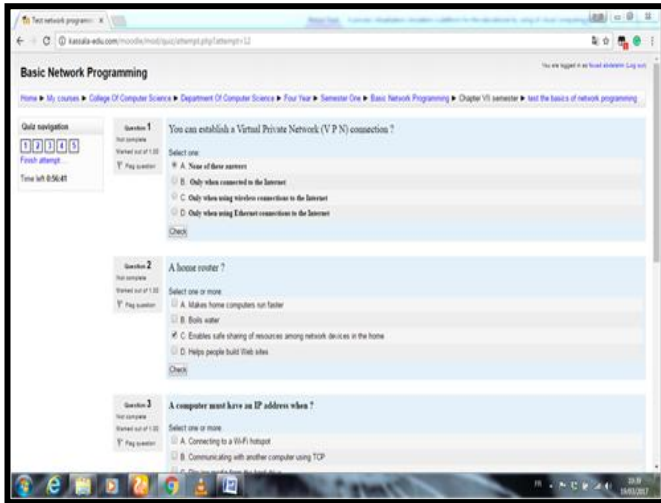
Test network programm ×

kassala-edu.com/moodle/mod/quiz/attempt.php?attempt=12

Basic Network Programming

You are logged in as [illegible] (Log out)

Home ▶ My courses ▶ College Of Computer Science ▶ Department Of Computer Science ▶ Four Year ▶ Semester One ▶ Basic Network Programming ▶ Chapter VII semester ▶ test the basics of network programming

Quiz navigation
1 2 3 4 5
Finish attempt ...
Time left 0:56:41

Question 1
Not complete
Marked out of 1.00
Flag question

You can establish a Virtual Private Network (V P N) connection ?

Select one:
A. None of these answers
B. Only when connected to the Internet
C. Only when using wireless connections to the Internet
D. Only when using Ethernet connections to the Internet

Check

Question 2
Not complete
Marked out of 1.00
Flag question

A home router ?

Select one or more:
A. Makes home computers run faster
B. Boils water
C. Enables safe sharing of resources among network devices in the home
D. Helps people build Web sites

Check

Question 3
Not complete
Marked out of 1.00
Flag question

A computer must have an IP address when ?

Select one or more:
A. Connecting to a Wi-Fi hotspot
B. Communicating with another computer using TCP
C. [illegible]

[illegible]